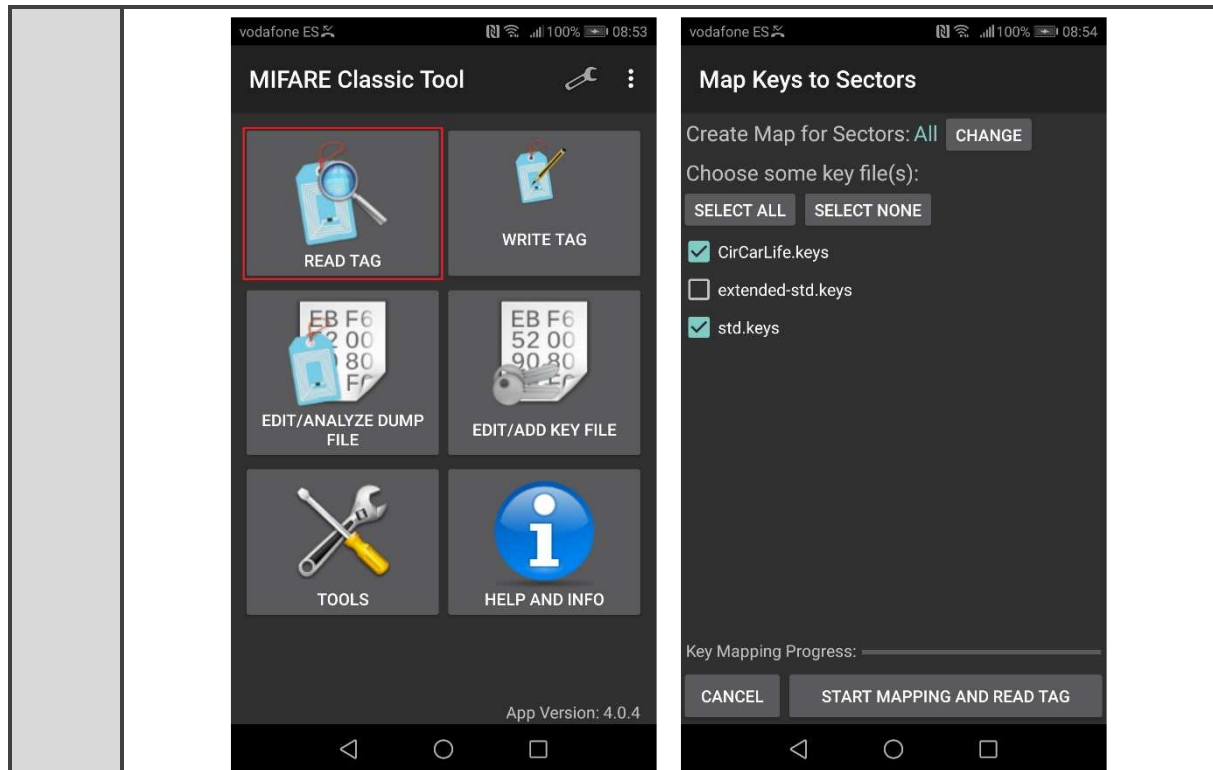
vodafone ES 100% 08:53

MIFARE Classic Tool

READ TAG

WRITE TAG

EB F6
52 00
90 80

EDIT/ANALYZE DUMP FILE

EB F6
52 00
90 80

EDIT/ADD KEY FILE

TOOLS

HELP AND INFO

App Version: 4.0.4

vodafone ES 100% 08:54

Map Keys to Sectors

Create Map for Sectors: All CHANGE

Choose some key file(s):

SELECT ALL SELECT NONE

CirCarLife.keys

extended-std.keys

std.keys

Key Mapping Progress:

CANCEL START MAPPING AND READ TAG